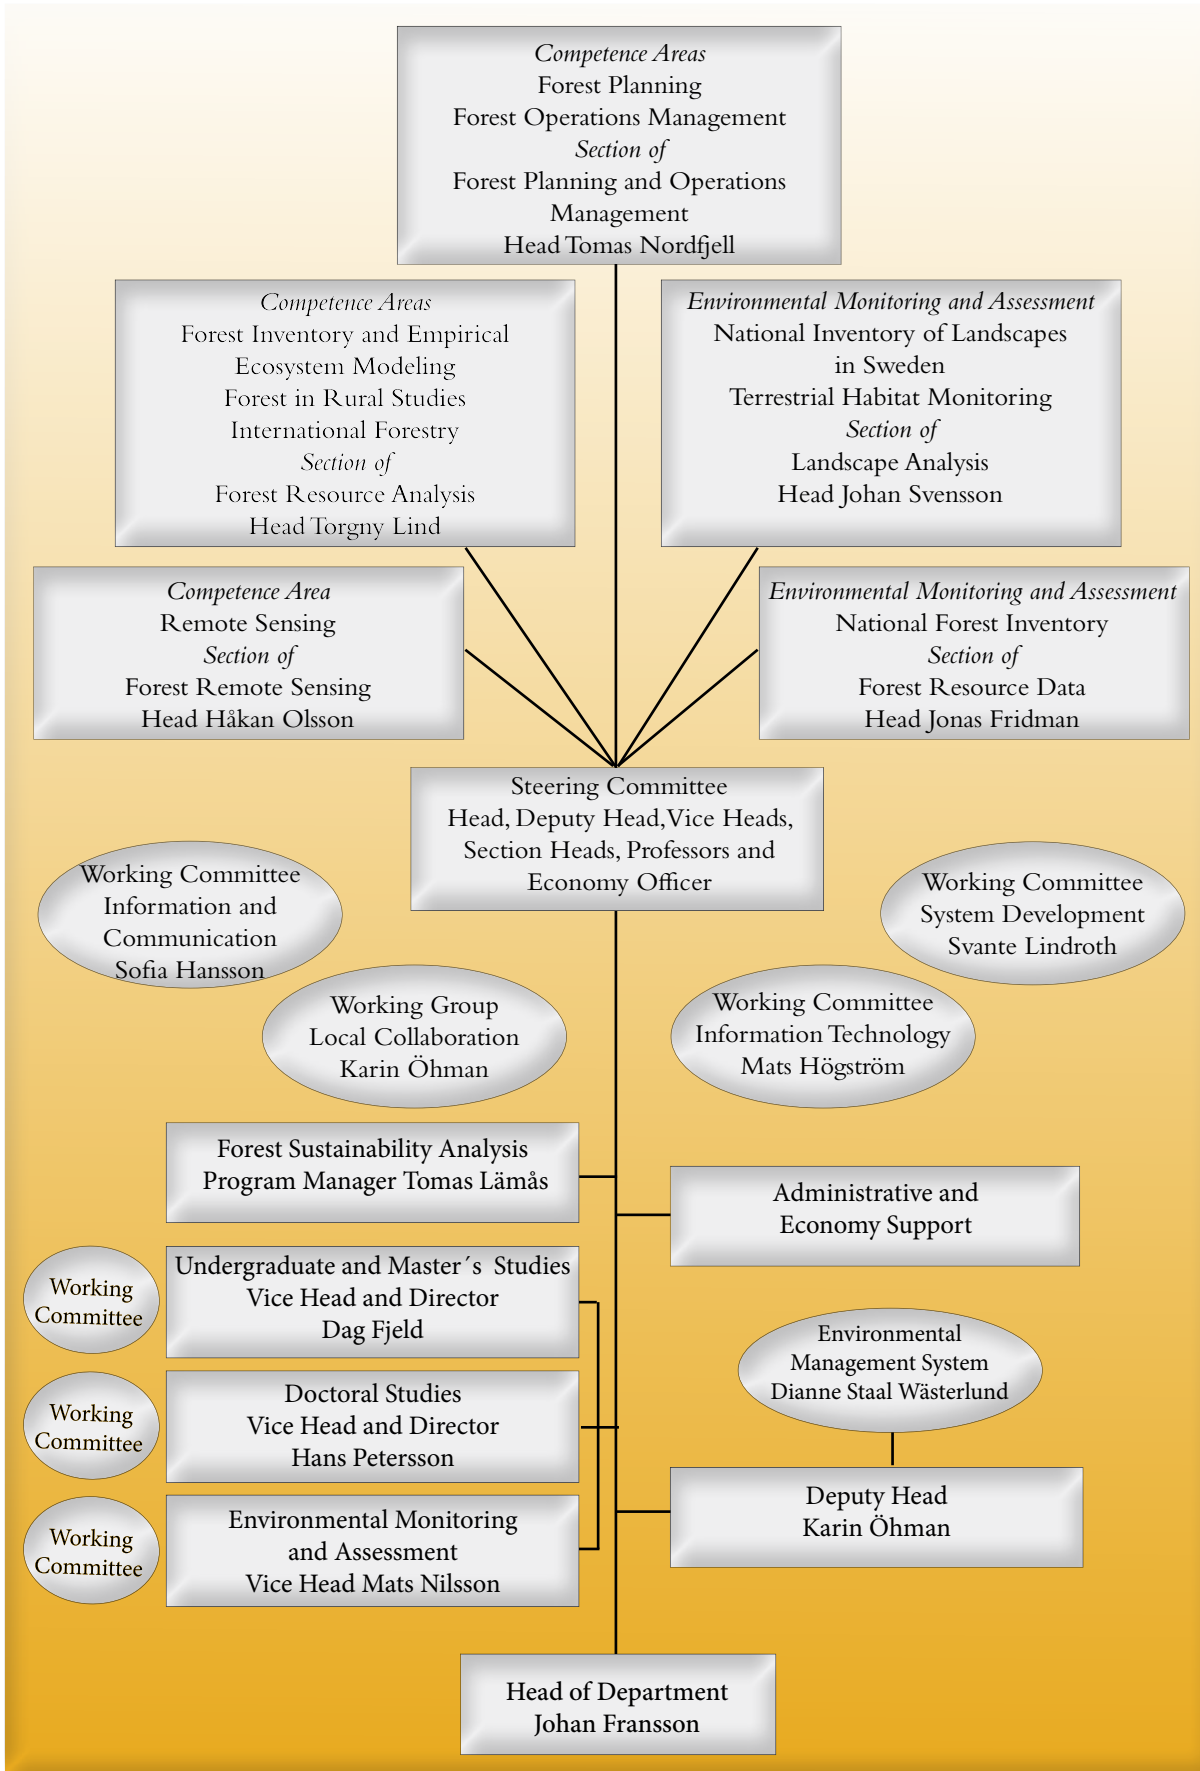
Competence Areas
Forest Planning
Forest Operations Management
Section of
Forest Planning and Operations Management
Head Tomas Nordfjell

Competence Areas
Forest Inventory and Empirical Ecosystem Modeling
Forest in Rural Studies
International Forestry
Section of
Forest Resource Analysis
Head Torgny Lind

Environmental Monitoring and Assessment
National Inventory of Landscapes in Sweden
Terrestrial Habitat Monitoring
Section of
Landscape Analysis
Head Johan Svensson

Competence Area
Remote Sensing
Section of
Forest Remote Sensing
Head Håkan Olsson

Environmental Monitoring and Assessment
National Forest Inventory
Section of
Forest Resource Data
Head Jonas Fridman

Steering Committee
Head, Deputy Head, Vice Heads, Section Heads, Professors and Economy Officer

Working Committee
Information and Communication
Sofia Hansson

Working Committee
System Development
Svante Lindroth

Working Group
Local Collaboration
Karin Öhman

Working Committee
Information Technology
Mats Högström

Forest Sustainability Analysis
Program Manager Tomas Lämås

Administrative and Economy Support

Working Committee

Undergraduate and Master´s Studies
Vice Head and Director
Dag Fjeld

Environmental Management System
Dianne Staal Wästerlund

Working Committee

Doctoral Studies
Vice Head and Director
Hans Petersson

Working Committee

Environmental Monitoring and Assessment
Vice Head Mats Nilsson

Deputy Head
Karin Öhman

Head of Department
Johan Fransson